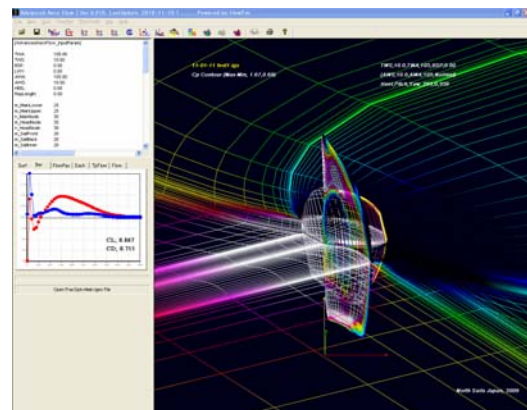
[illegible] Aero Flow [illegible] Powered by FlowFac

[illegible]

TWIL 100.00
TWID 10.00
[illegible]

Surf | Iter | FlowPar | Each | TpFlow | Flow

CL, 0.847
CD, 0.753

Open FlowPar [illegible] File

11-01-11 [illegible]

Cp Contour (Max-Min, 1.67,0.00)

North Sails Japan, 2009